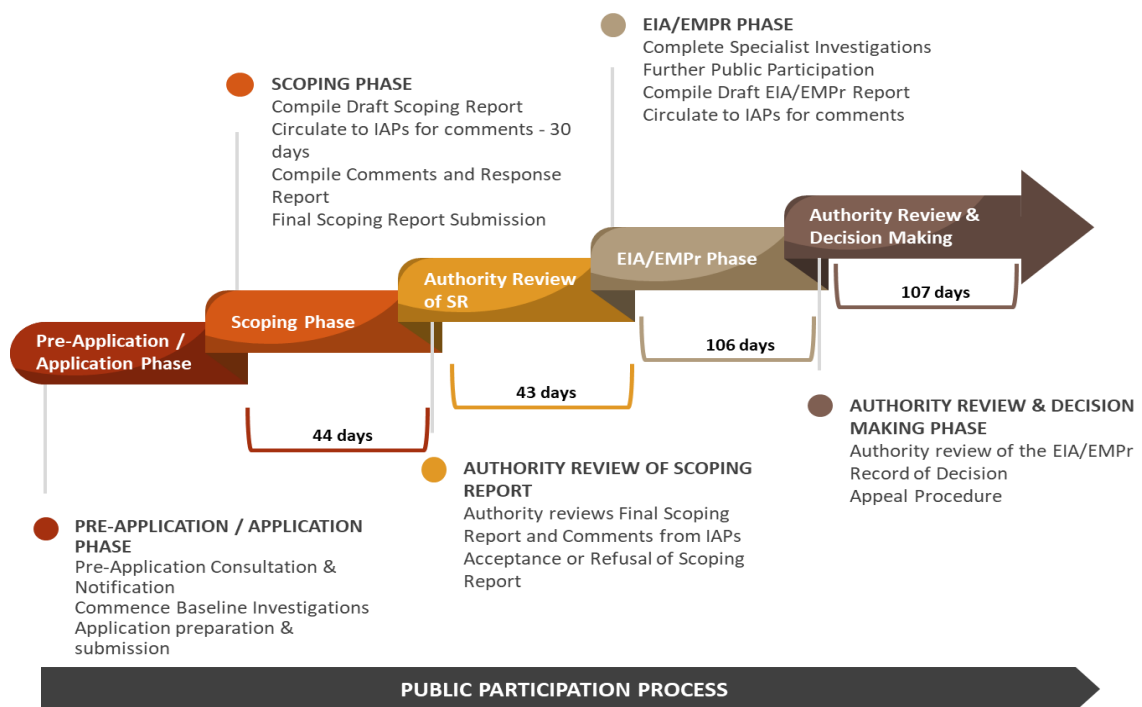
EIA/EMPR PHASE
Complete Specialist Investigations
Further Public Participation
Compile Draft EIA/EMPr Report
Circulate to IAPs for comments

SCOPING PHASE
Compile Draft Scoping Report
Circulate to IAPs for comments - 30 days
Compile Comments and Response Report
Final Scoping Report Submission

Authority Review & Decision Making

EIA/EMPr Phase

Authority Review of SR

Scoping Phase

Pre-Application / Application Phase

107 days

106 days

43 days

44 days

AUTHORITY REVIEW & DECISION MAKING PHASE
Authority review of the EIA/EMPr
Record of Decision
Appeal Procedure

AUTHORITY REVIEW OF SCOPING REPORT
Authority reviews Final Scoping Report and Comments from IAPs
Acceptance or Refusal of Scoping Report

PRE-APPLICATION / APPLICATION PHASE
Pre-Application Consultation & Notification
Commence Baseline Investigations
Application preparation & submission

PUBLIC PARTICIPATION PROCESS